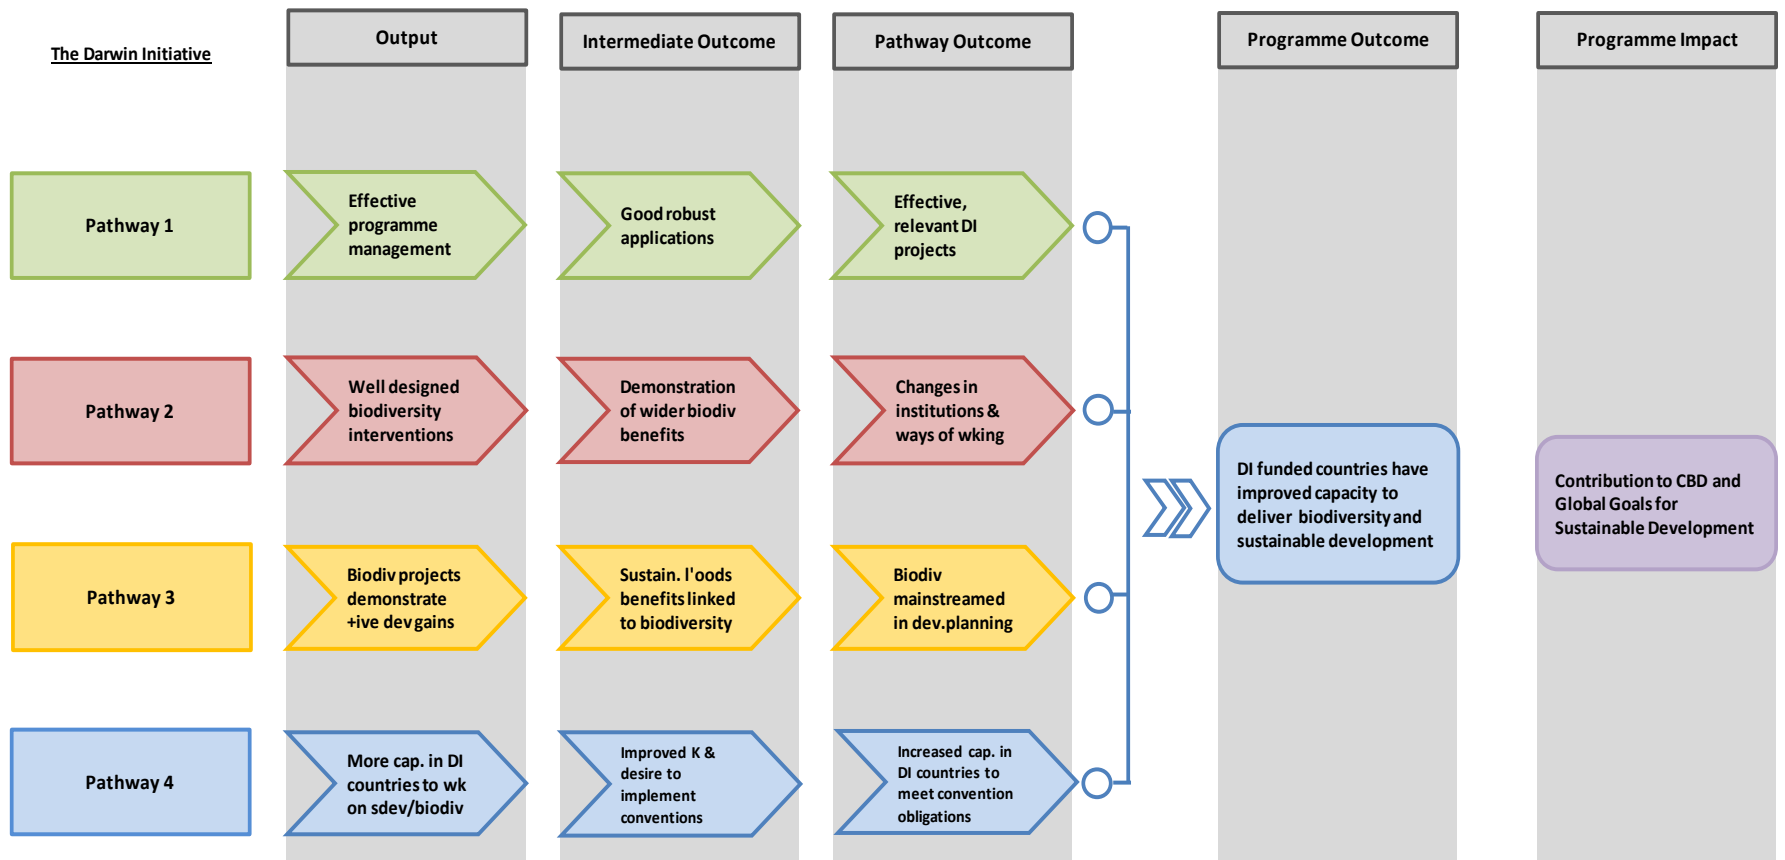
The Darwin Initiative

| | Output | Intermediate Outcome | Pathway Outcome | Programme Outcome | Programme Impact |
|---|---|---|---|---|---|
| Pathway 1 | Effective programme management | Good robust applications | Effective, relevant DI projects | | |
| Pathway 2 | Well designed biodiversity interventions | Demonstration of wider biodiv benefits | Changes in institutions & ways of wking | DI funded countries have improved capacity to deliver biodiversity and sustainable development | Contribution to CBD and Global Goals for Sustainable Development |
| Pathway 3 | Biodiv projects demonstrate +ive dev gains | Sustain. l'oods benefits linked to biodiversity | Biodiv mainstreamed in dev.planning | | |
| Pathway 4 | More cap. in DI countries to wk on sdev/biodiv | Improved K & desire to implement conventions | Increased cap. in DI countries to meet convention obligations | | |